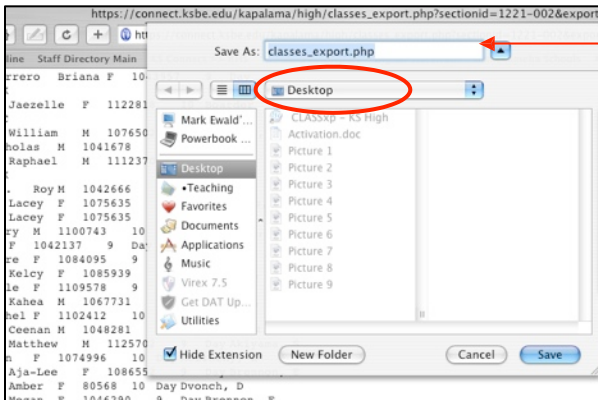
https://connect.ksbe.edu/kapalama/high/classes_export.php?sectionid=1221-002&export

C + htt

line Staff Directory Main

rrero Briana F 10

Jaezelle F 11228

William M 107650
holas M 1041678
Raphael M 111237

Roy M 1042666
Lacey F 1075635
Lacey F 1075635
ry M 1100743 10
F 1042137 9 Day
re F 1084095 9
Kelcy F 1085939
le F 1109578 9
Kahea M 1067731
hel F 1102412 10
Ceenan M 1048281
Matthew M 112570
n F 1074996 10
Aja-Lee F 108655
Amber F 80568 10 Day Dvonch, D

Save As: classes_export.php

Desktop

Mark Ewald'...
Powerbook ...
Desktop
•Teaching
Favorites
Documents
Applications
Music
Virex 7.5
Get DAT Up...
Utilities

CLASSxp - KS High
Activation.doc
Picture 1
Picture 2
Picture 3
Picture 4
Picture 5
Picture 6
Picture 7
Picture 8
Picture 9

Hide Extension
New Folder
Cancel
Save